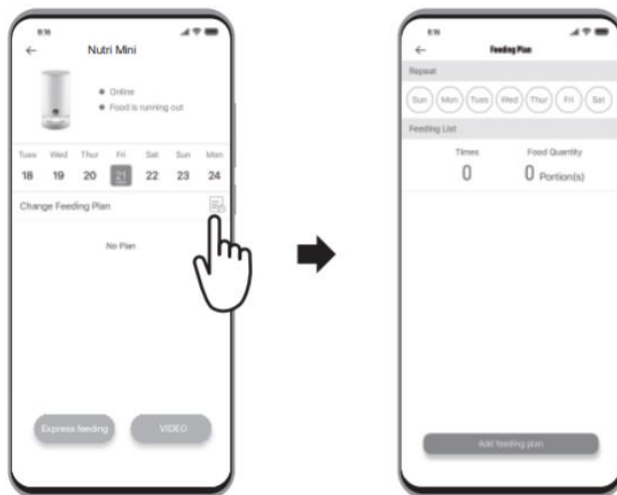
8:16

←

Nutri Mini

Online

Food is running out

| Tues | Wed | Thur | Fri | Sat | Sun | Mon |
|---|---|---|---|---|---|---|
| 18 | 19 | 20 | 21 | 22 | 23 | 24 |

Change Feeding Plan

No Plan

Express feeding

VIDEO

8:16

←

Feeding Plan

Repeat

Sun Mon Tues Wed Thur Fri Sat

Feeding List

Times

0

Food Quantity

0 Portion(s)

Add feeding plan